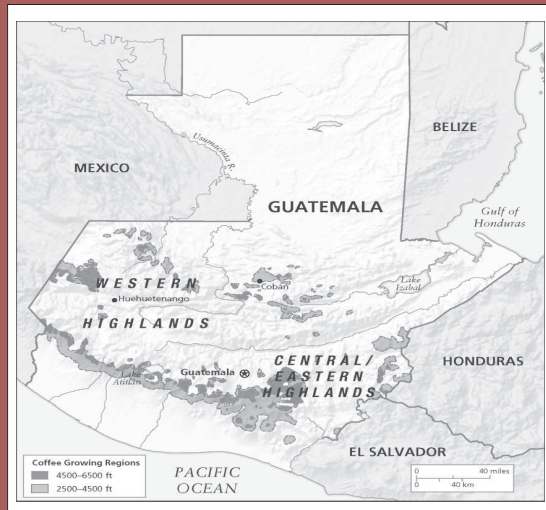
MEXICO

Usumacinta R.

BELIZE

GUATEMALA

Gulf of Honduras

WESTERN

Huehuetenango

HIGHLANDS

Cobán

Lake Izabal

Guatemala

Lake Atitlán

CENTRAL/ EASTERN HIGHLANDS

HONDURAS

EL SALVADOR

Coffee Growing Regions
4500–6500 ft
2500–4500 ft

PACIFIC OCEAN

0 40 miles
0 40 km